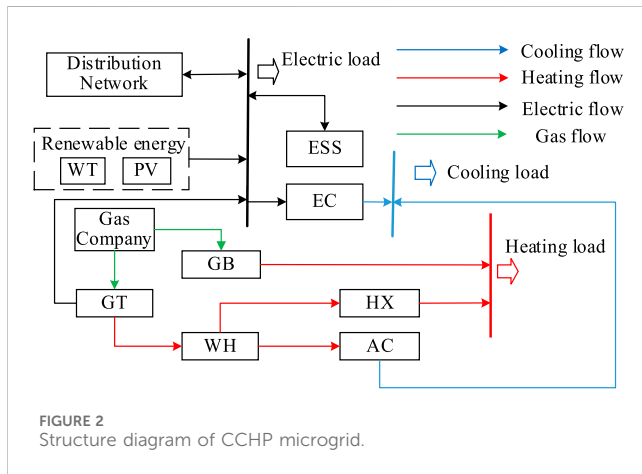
Distribution Network

Electric load

Cooling flow

Heating flow

Electric flow

Gas flow

Renewable energy

WT

PV

ESS

EC

Cooling load

Gas Company

GB

Heating load

GT

HX

WH

AC

FIGURE 2
Structure diagram of CCHP microgrid.